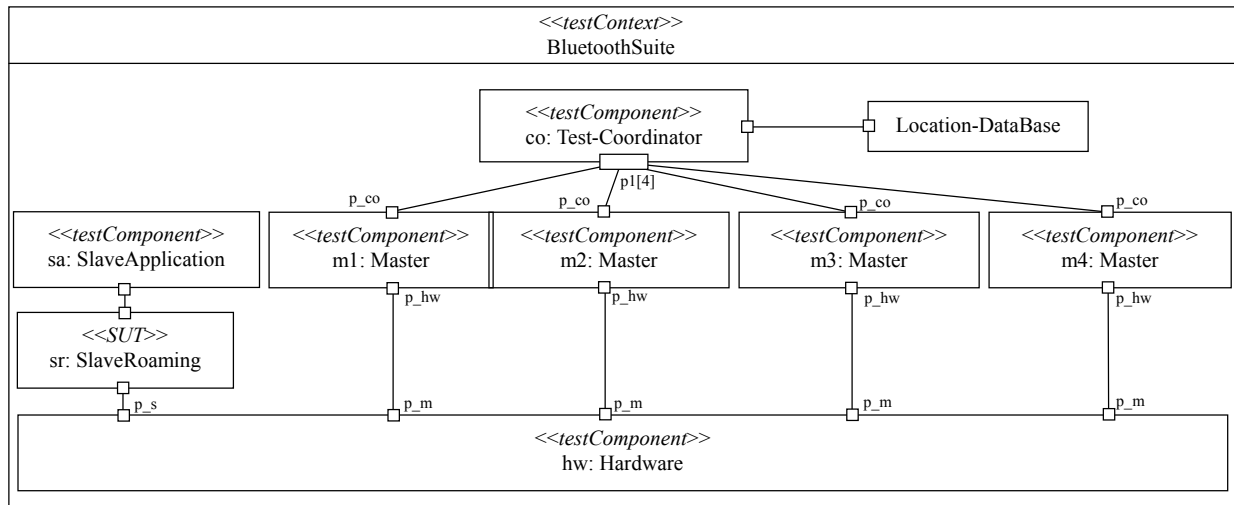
<<testContext>>
BluetoothSuite

<<testComponent>>
co: Test-Coordinator

Location-DataBase

p1[4]

p_co

p_co

p_co

p_co

<<testComponent>>
sa: SlaveApplication

<<testComponent>>
m1: Master

<<testComponent>>
m2: Master

<<testComponent>>
m3: Master

<<testComponent>>
m4: Master

p_hw

p_hw

p_hw

p_hw

<<SUT>>
sr: SlaveRoaming

p_s

p_m

p_m

p_m

p_m

<<testComponent>>
hw: Hardware